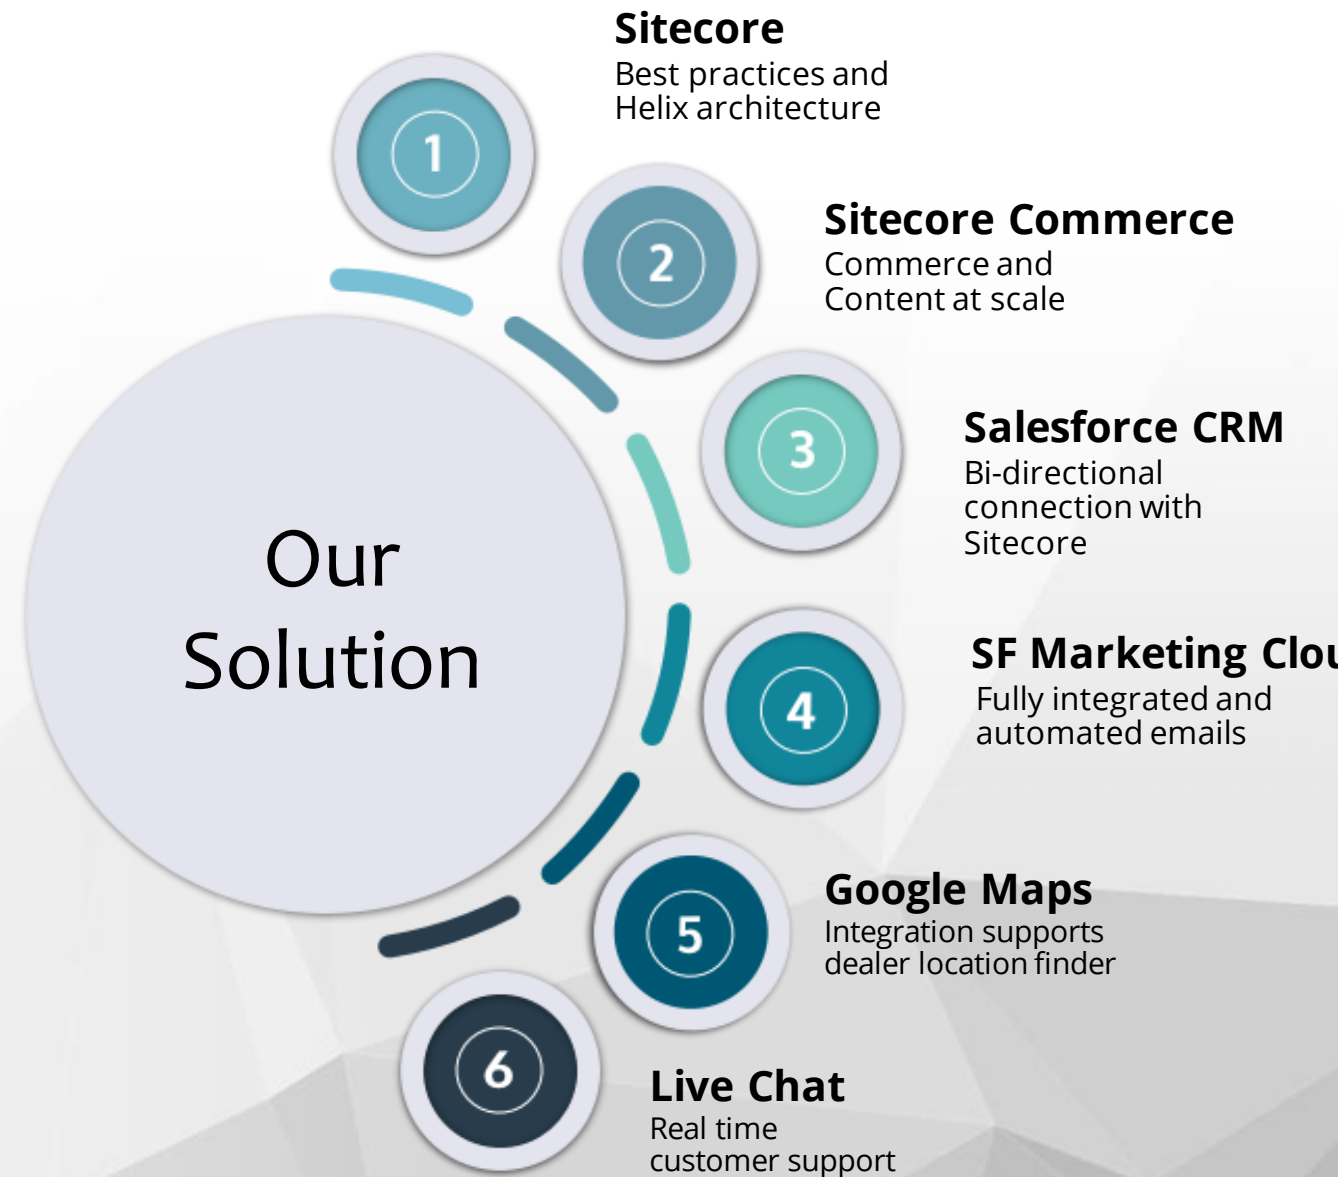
Our Solution

1

Sitecore
Best practices and Helix architecture

2

Sitecore Commerce
Commerce and Content at scale

3

Salesforce CRM
Bi-directional connection with Sitecore

4

SF Marketing Clou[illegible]
Fully integrated and automated emails

5

Google Maps
Integration supports dealer location finder

6

Live Chat
Real time customer support